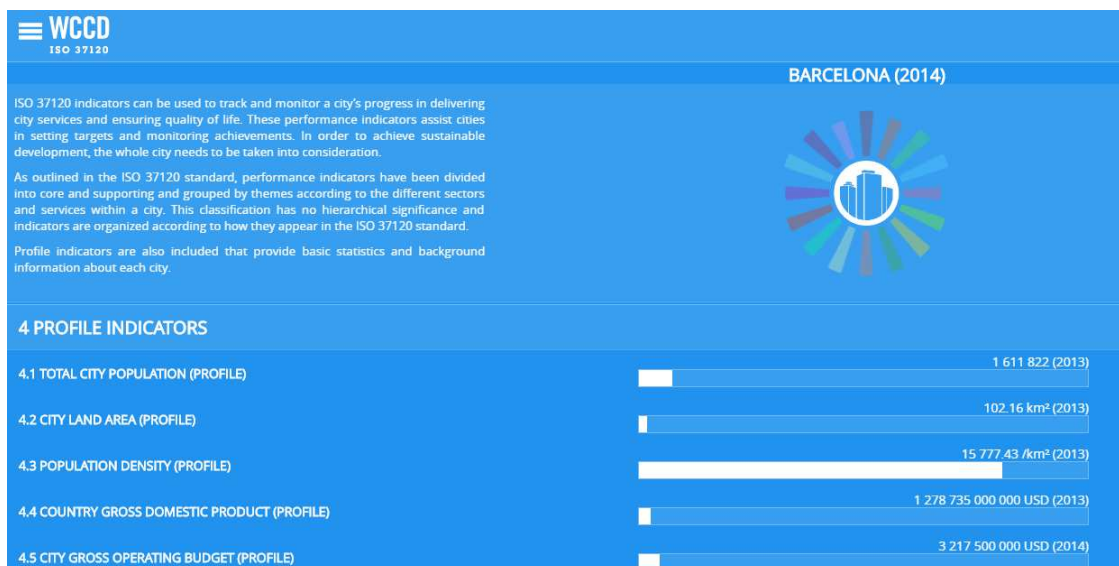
WCCD
ISO 37120

BARCELONA (2014)

ISO 37120 indicators can be used to track and monitor a city's progress in delivering city services and ensuring quality of life. These performance indicators assist cities in setting targets and monitoring achievements. In order to achieve sustainable development, the whole city needs to be taken into consideration.

As outlined in the ISO 37120 standard, performance indicators have been divided into core and supporting and grouped by themes according to the different sectors and services within a city. This classification has no hierarchical significance and indicators are organized according to how they appear in the ISO 37120 standard.

Profile indicators are also included that provide basic statistics and background information about each city.

4 PROFILE INDICATORS

4.1 TOTAL CITY POPULATION (PROFILE)
1 611 822 (2013)

4.2 CITY LAND AREA (PROFILE)
102.16 km² (2013)

4.3 POPULATION DENSITY (PROFILE)
15 777.43 /km² (2013)

4.4 COUNTRY GROSS DOMESTIC PRODUCT (PROFILE)
1 278 735 000 000 USD (2013)

4.5 CITY GROSS OPERATING BUDGET (PROFILE)
3 217 500 000 USD (2014)